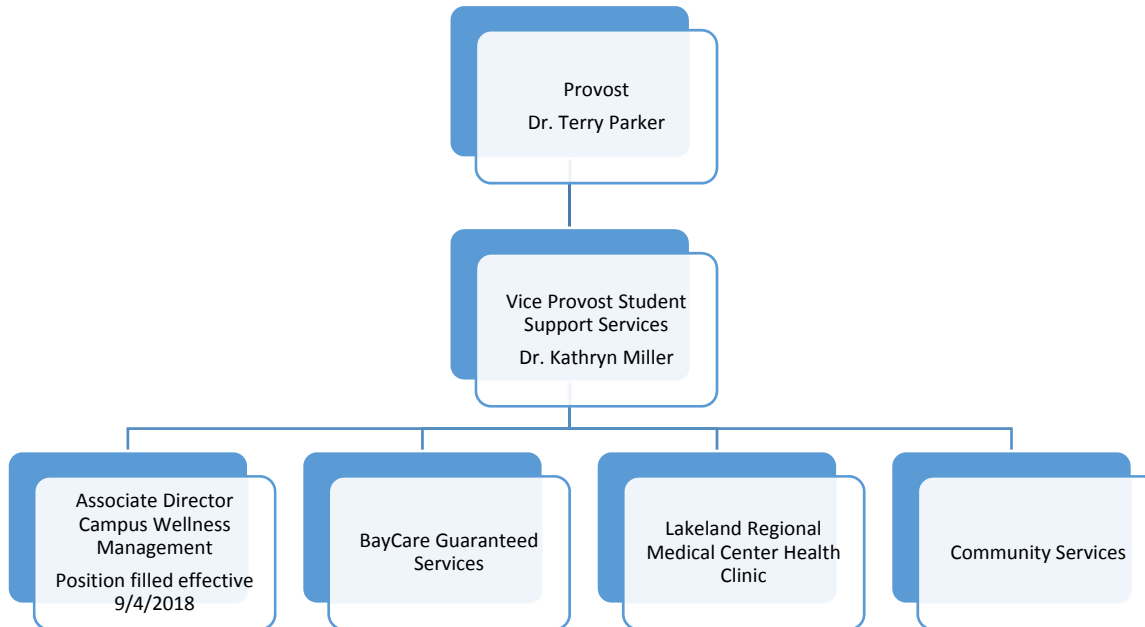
Provost
Dr. Terry Parker

Vice Provost Student Support Services
Dr. Kathryn Miller

Associate Director Campus Wellness Management
Position filled effective 9/4/2018

BayCare Guaranteed Services

Lakeland Regional Medical Center Health Clinic

Community Services